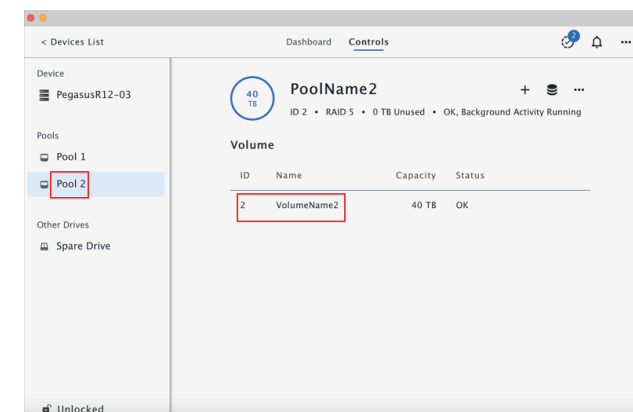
< Devices List

Dashboard Controls

2

Device

PegasusR12-03

Pools

Pool 1

Pool 2

Other Drives

Spare Drive

Unlocked

40 TB

PoolName2

ID 2 • RAID 5 • 0 TB Unused • OK, Background Activity Running

+

Volume

| ID | Name | Capacity | Status |
|---|---|---|---|
| 2 | VolumeName2 | 40 TB | OK |